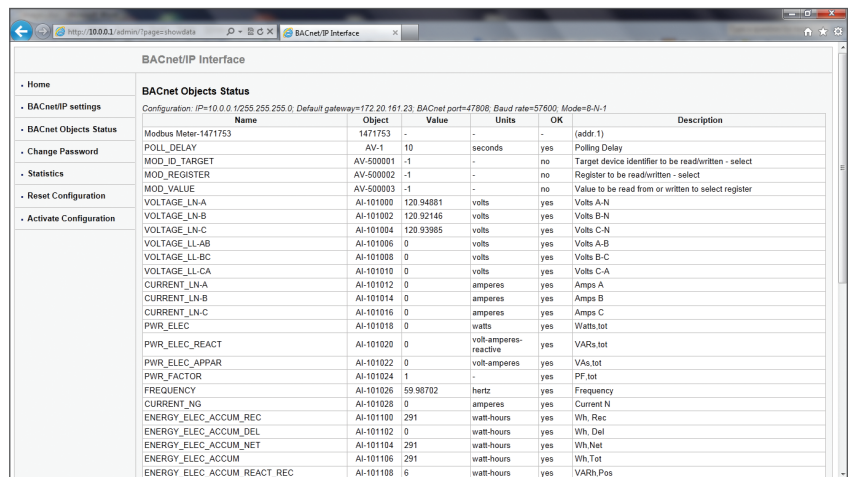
http://10.0.0.1/admin/?page=showdata
BACnet/IP Interface

BACnet/IP Interface

- Home
- BACnet/IP settings
- BACnet Objects Status
- Change Password
- Statistics
- Reset Configuration
- Activate Configuration

BACnet Objects Status

Configuration: IP=10.0.0.1/255.255.255.0; Default gateway=172.20.161.23; BACnet port=47808; Baud rate=57600; Mode=8-N-1

| Name | Object | Value | Units | OK | Description |
|---|---|---|---|---|---|
| Modbus Meter-1471753 | 1471753 | - | - | - | (addr.1) |
| POLL_DELAY | AV-1 | 10 | seconds | yes | Polling Delay |
| MOD_ID_TARGET | AV-500001 | -1 | - | no | Target device identifier to be read/written - select |
| MOD_REGISTER | AV-500002 | -1 | - | no | Register to be read/written - select |
| MOD_VALUE | AV-500003 | -1 | - | no | Value to be read from or written to select register |
| VOLTAGE_LN-A | AI-101000 | 120.94881 | volts | yes | Volts A-N |
| VOLTAGE_LN-B | AI-101002 | 120.92146 | volts | yes | Volts B-N |
| VOLTAGE_LN-C | AI-101004 | 120.93985 | volts | yes | Volts C-N |
| VOLTAGE_LL-AB | AI-101006 | 0 | volts | yes | Volts A-B |
| VOLTAGE_LL-BC | AI-101008 | 0 | volts | yes | Volts B-C |
| VOLTAGE_LL-CA | AI-101010 | 0 | volts | yes | Volts C-A |
| CURRENT_LN-A | AI-101012 | 0 | amperes | yes | Amps A |
| CURRENT_LN-B | AI-101014 | 0 | amperes | yes | Amps B |
| CURRENT_LN-C | AI-101016 | 0 | amperes | yes | Amps C |
| PWR_ELEC | AI-101018 | 0 | watts | yes | Watts,tot |
| PWR_ELEC_REACT | AI-101020 | 0 | volt-amperes-reactive | yes | VARs,tot |
| PWR_ELEC_APPAR | AI-101022 | 0 | volt-amperes | yes | VAs,tot |
| PWR_FACTOR | AI-101024 | 1 | - | yes | PF,tot |
| FREQUENCY | AI-101026 | 59.98702 | hertz | yes | Frequency |
| CURRENT_NG | AI-101028 | 0 | amperes | yes | Current N |
| ENERGY_ELEC_ACCUM_REC | AI-101100 | 291 | watt-hours | yes | Wh, Rec |
| ENERGY_ELEC_ACCUM_DEL | AI-101102 | 0 | watt-hours | yes | Wh, Del |
| ENERGY_ELEC_ACCUM_NET | AI-101104 | 291 | watt-hours | yes | Wh,Net |
| ENERGY_ELEC_ACCUM | AI-101106 | 291 | watt-hours | yes | Wh,Tot |
| ENERGY_ELEC_ACCUM_REACT_REC | AI-101108 | 6 | watt-hours | yes | VARh,Pos |